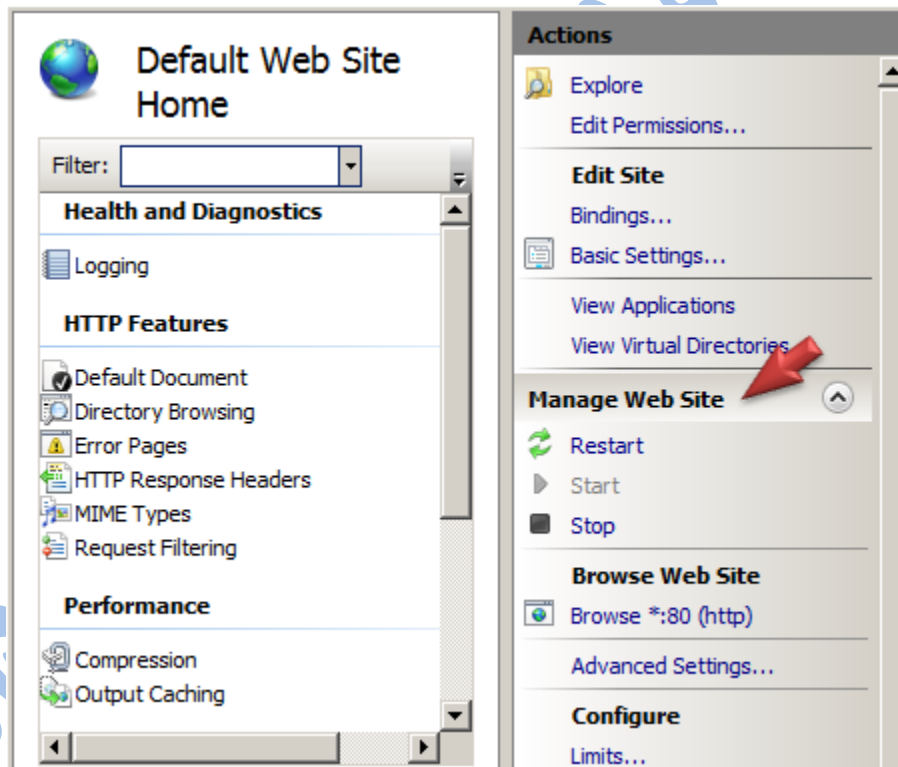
Default Web Site Home

Filter:

Health and Diagnostics

Logging

HTTP Features

Default Document
Directory Browsing
Error Pages
HTTP Response Headers
MIME Types
Request Filtering

Performance

Compression
Output Caching

Actions

Explore
Edit Permissions...

Edit Site

Bindings...
Basic Settings...

View Applications
View Virtual Directories

Manage Web Site

Restart
Start
Stop

Browse Web Site

Browse *:80 (http)

Advanced Settings...

Configure

Limits...